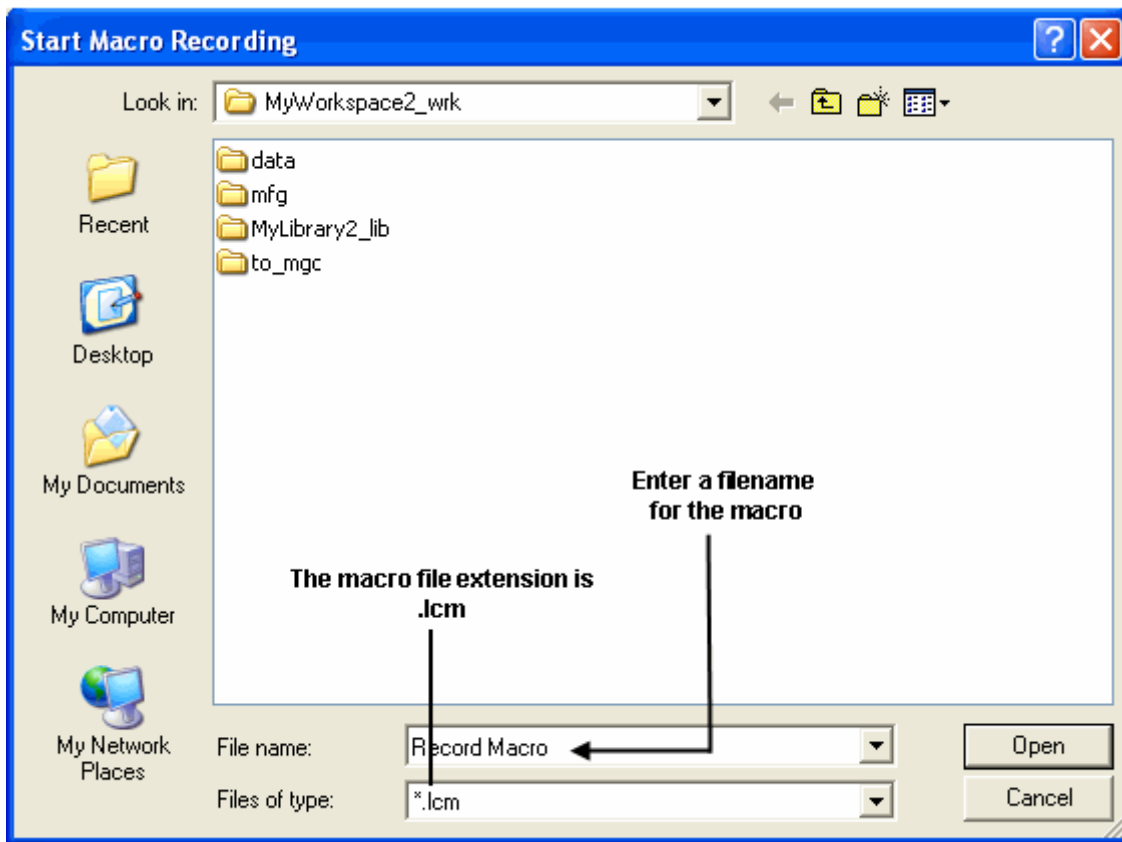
Start Macro Recording

Look in: MyWorkspace2_wrk

data
mfg
MyLibrary2_lib
to_mgc

Recent
Desktop
My Documents
My Computer
My Network Places

Enter a filename for the macro

The macro file extension is .lcm

File name: Record Macro
Files of type: *.lcm

Open
Cancel